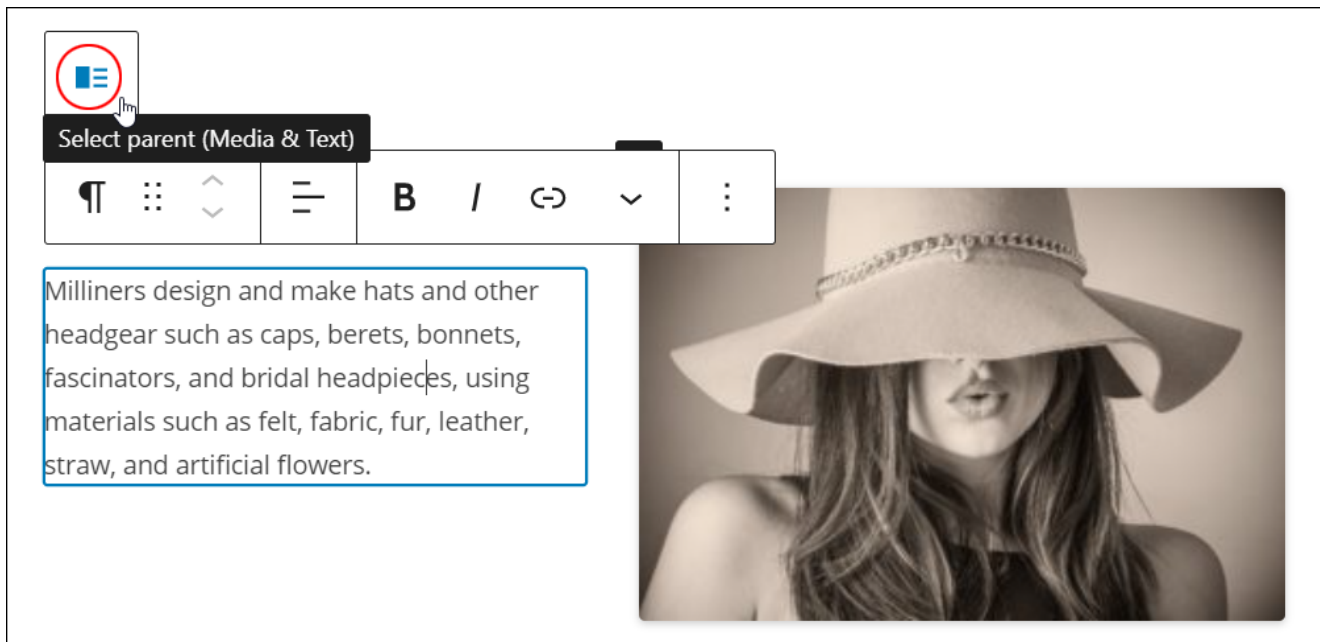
Select parent (Media & Text)

¶

B

I

Milliners design and make hats and other headgear such as caps, berets, bonnets, fascinators, and bridal headpieces, using materials such as felt, fabric, fur, leather, straw, and artificial flowers.